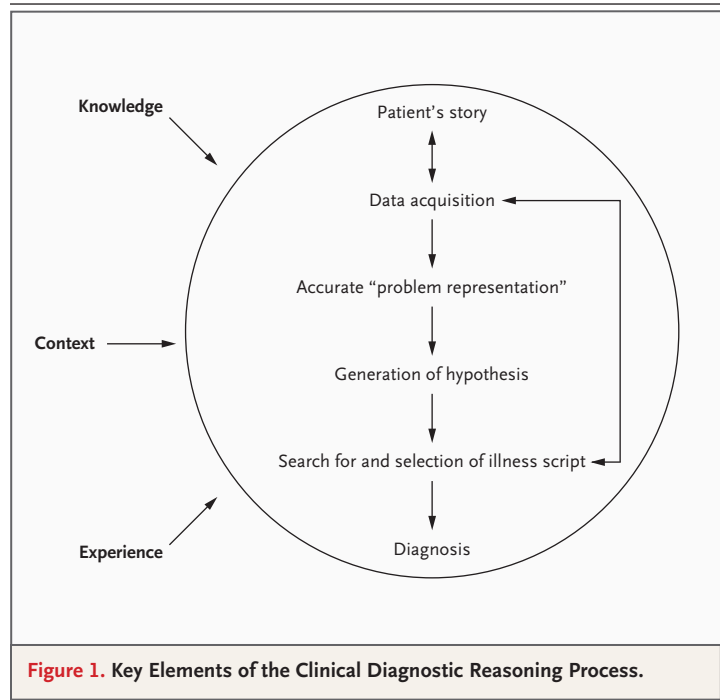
Knowledge

Context

Experience

Patient's story

Data acquisition

Accurate "problem representation"

Generation of hypothesis

Search for and selection of illness script

Diagnosis

Figure 1. Key Elements of the Clinical Diagnostic Reasoning Process.